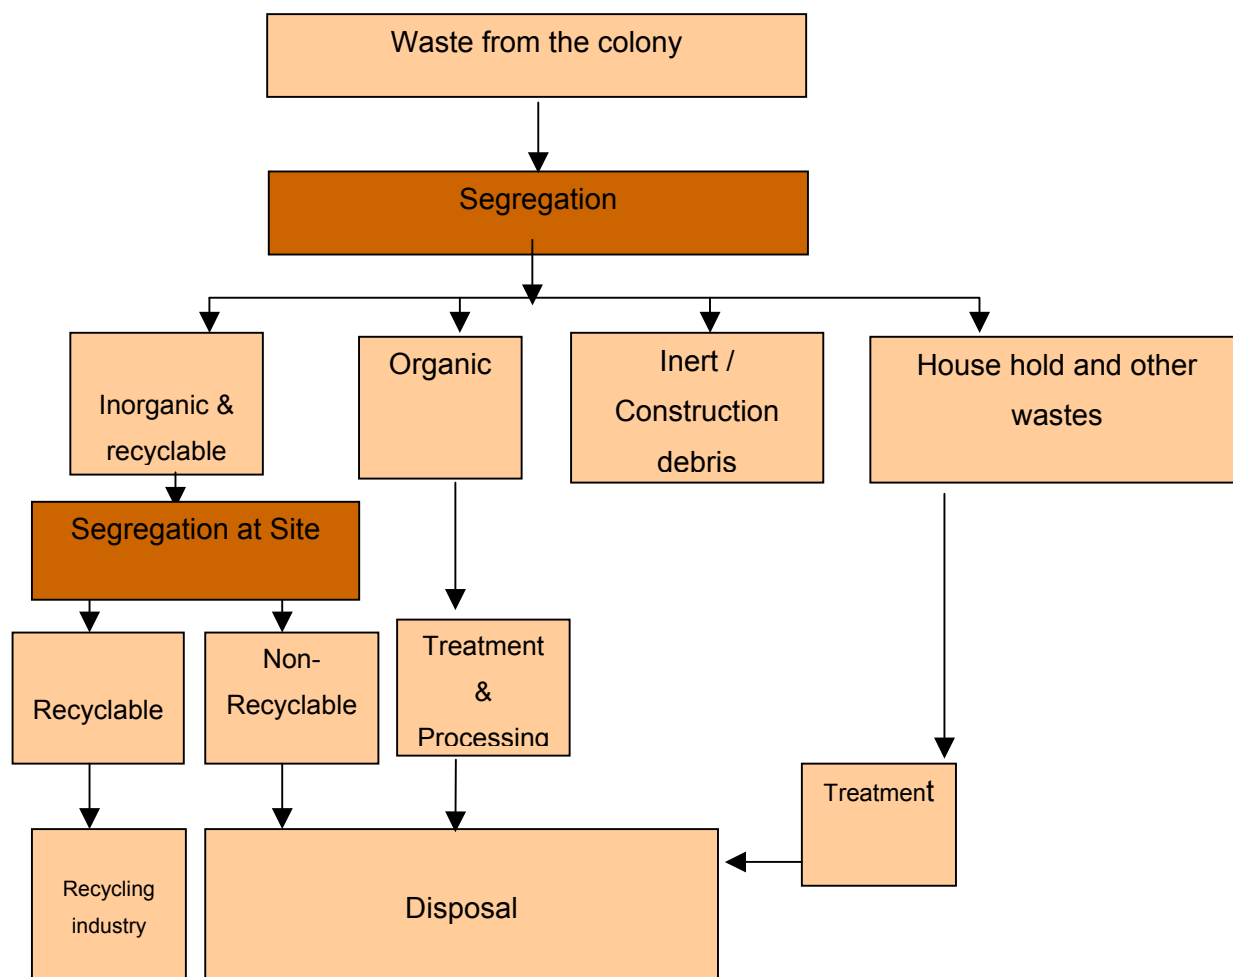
Waste from the colony

Segregation

Inorganic & recyclable

Organic

Inert / Construction debris

House hold and other wastes

Segregation at Site

Recyclable

Non-Recyclable

Treatment & Processing

Treatment

Recycling industry

Disposal